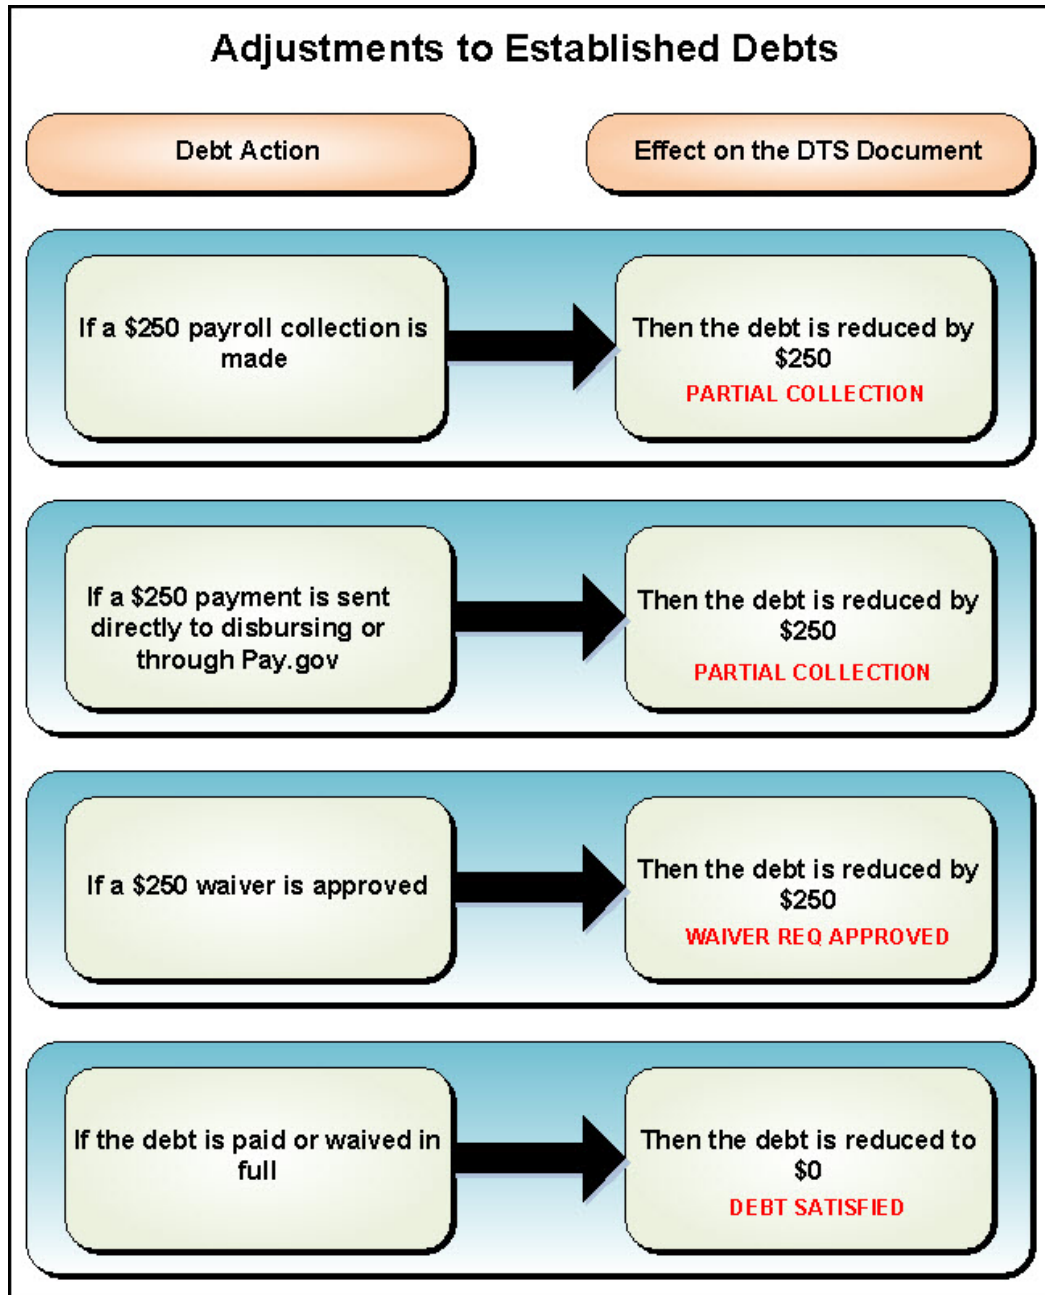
Adjustments to Established Debts

Debt Action

Effect on the DTS Document

If a \$250 payroll collection is made

Then the debt is reduced by \$250
PARTIAL COLLECTION

If a \$250 payment is sent directly to disbursing or through Pay.gov

Then the debt is reduced by \$250
PARTIAL COLLECTION

If a \$250 waiver is approved

Then the debt is reduced by \$250
WAIVER REQ APPROVED

If the debt is paid or waived in full

Then the debt is reduced to \$0
DEBT SATISFIED